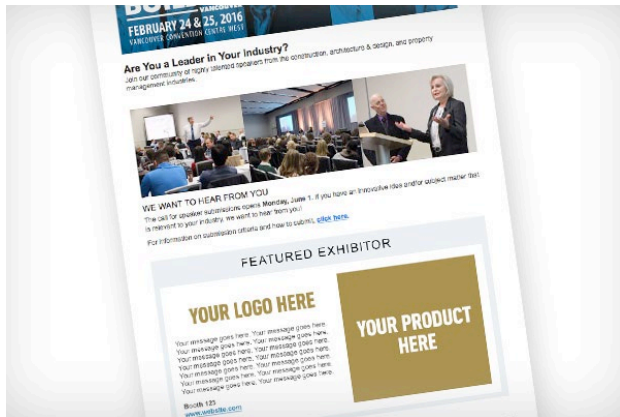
VANCOUVER
FEBRUARY 24 & 25, 2016
VANCOUVER CONVENTION CENTRE WEST

Are You a Leader in Your Industry?
Join our community of highly talented speakers from the construction, architecture & design, and property management industries.

WE WANT TO HEAR FROM YOU
The call for speaker submissions opens Monday, June 1. If you have an innovative idea and/or subject matter that is relevant to your industry, we want to hear from you!

For information on submission criteria and how to submit, click here.

FEATURED EXHIBITOR

YOUR LOGO HERE

Your message goes here. Your message goes here. Your message goes here. Your message goes here. Your message goes here. Your message goes here. Your message goes here. Your message goes here. Your message goes here. Your message goes here. Your message goes here. Your message goes here. Your message goes here.

Booth 123
www.website.com

YOUR PRODUCT HERE